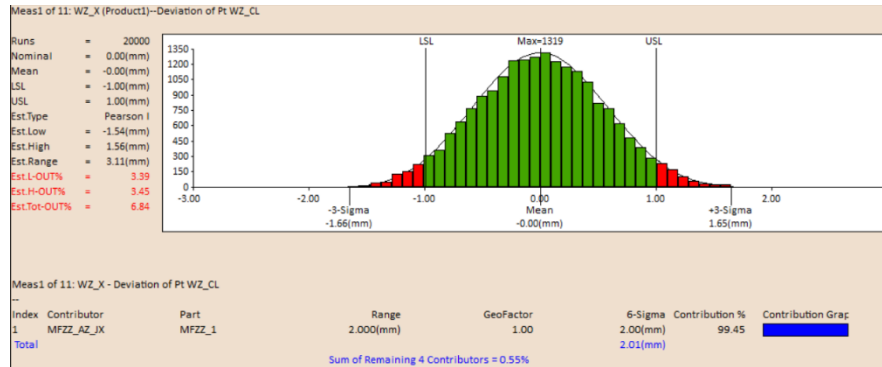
Meas1 of 11: WZ_X (Product1)--Deviation of Pt WZ_CL

| | | |
|---|---|---|
| Runs | = | 20000 |
| Nominal | = | 0.00(mm) |
| Mean | = | -0.00(mm) |
| LSL | = | -1.00(mm) |
| USL | = | 1.00(mm) |
| Est.Type | | Pearson I |
| Est.Low | = | -1.54(mm) |
| Est.High | = | 1.56(mm) |
| Est.Range | = | 3.11(mm) |
| Est.L-OUT% | = | 3.39 |
| Est.H-OUT% | = | 3.45 |
| Est.Tot-OUT% | = | 6.84 |

1350 1275 1200 1125 1050 975 900 825 750 675 600 525 450 375 300 225 150 75 0

LSL Max=1319 USL

-3.00 -2.00 -1.00 0.00 1.00 2.00

-3-Sigma -1.66(mm) Mean -0.00(mm) +3-Sigma 1.65(mm)

Meas1 of 11: WZ_X - Deviation of Pt WZ_CL
--

| Index | Contributor | Part | Range | GeoFactor | 6-Sigma | Contribution % | Contribution Grap |
|---|---|---|---|---|---|---|---|
| 1 | MFZZ_AZ_JX | MFZZ_1 | 2.000(mm) | 1.00 | 2.00(mm) | 99.45 | |
| Total | | | | | 2.01(mm) | | |

Sum of Remaining 4 Contributors = 0.55%